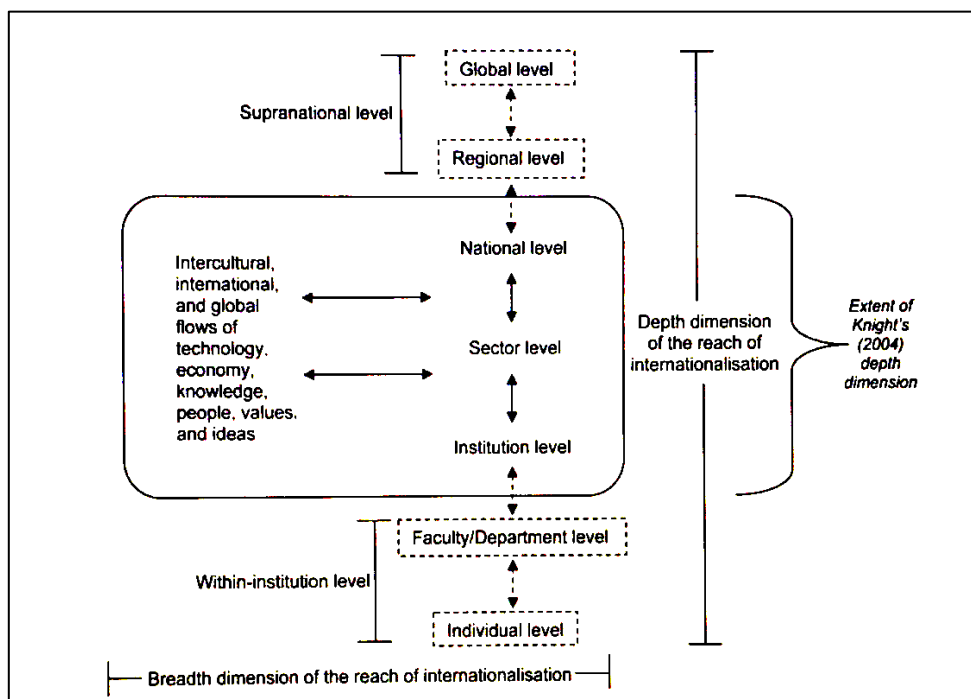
Global level

Supranational level

Regional level

National level

Intercultural, international, and global flows of technology, economy, knowledge, people, values, and ideas

Sector level

Institution level

Depth dimension of the reach of internationalisation

Extent of Knight's (2004) depth dimension

Faculty/Department level

Within-institution level

Individual level

Breadth dimension of the reach of internationalisation